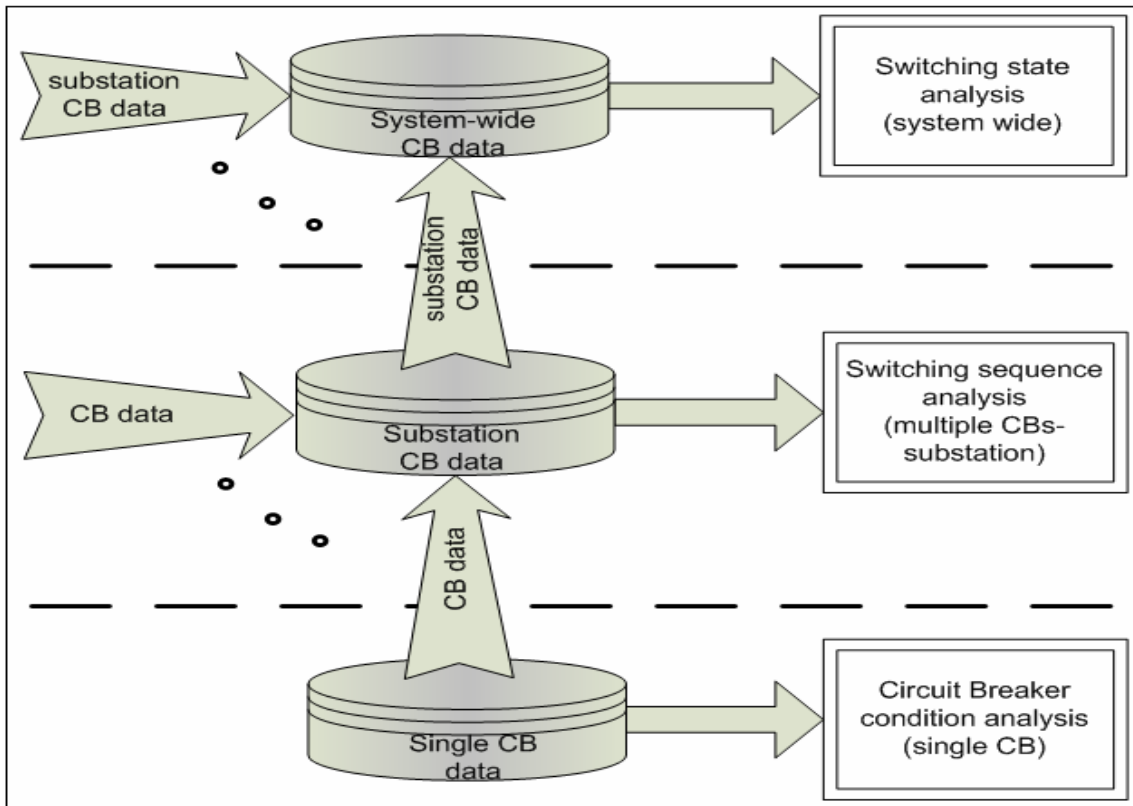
substation CB data

System-wide CB data

Switching state analysis (system wide)

substation CB data

CB data

Substation CB data

Switching sequence analysis (multiple CBs-substation)

CB data

Single CB data

Circuit Breaker condition analysis (single CB)